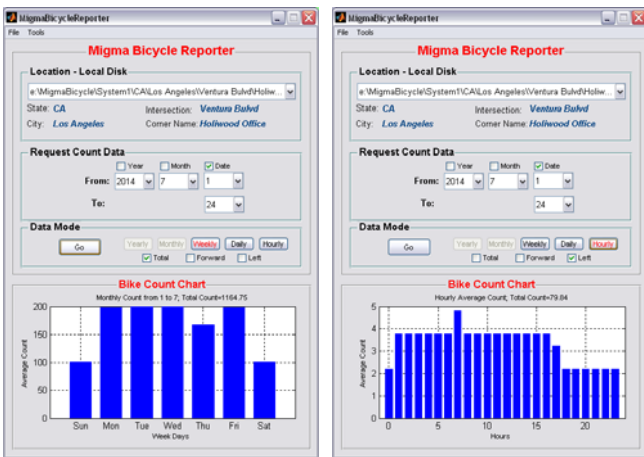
MigmaBicycleReporter
File Tools
Migma Bicycle Reporter
Location - Local Disk
e:\MigmaBicycle\System1\CA\Los Angeles\Ventura Bulvd\Holiw...
State: CA
Intersection: Ventura Bulvd
City: Los Angeles
Corner Name: Holiwood Office
Request Count Data
Year Month Date
From: 2014 7 1
To: 24
Data Mode
Go
Yearly Monthly Weekly Daily Hourly
Total Forward Left
Bike Count Chart
Monthly Count from 1 to 7; Total Count=1164.75
Average Count
0 50 100 150 200
Sun Mon Tue Wed Thu Fri Sat
Week Days

MigmaBicycleReporter
File Tools
Migma Bicycle Reporter
Location - Local Disk
e:\MigmaBicycle\System1\CA\Los Angeles\Ventura Bulvd\Holiw...
State: CA
Intersection: Ventura Bulvd
City: Los Angeles
Corner Name: Holiwood Office
Request Count Data
Year Month Date
From: 2014 7 1
To: 24
Data Mode
Go
Yearly Monthly Weekly Daily Hourly
Total Forward Left
Bike Count Chart
Hourly Average Count; Total Count=79.84
Average Count
0 1 2 3 4 5
0 5 10 15 20
Hours